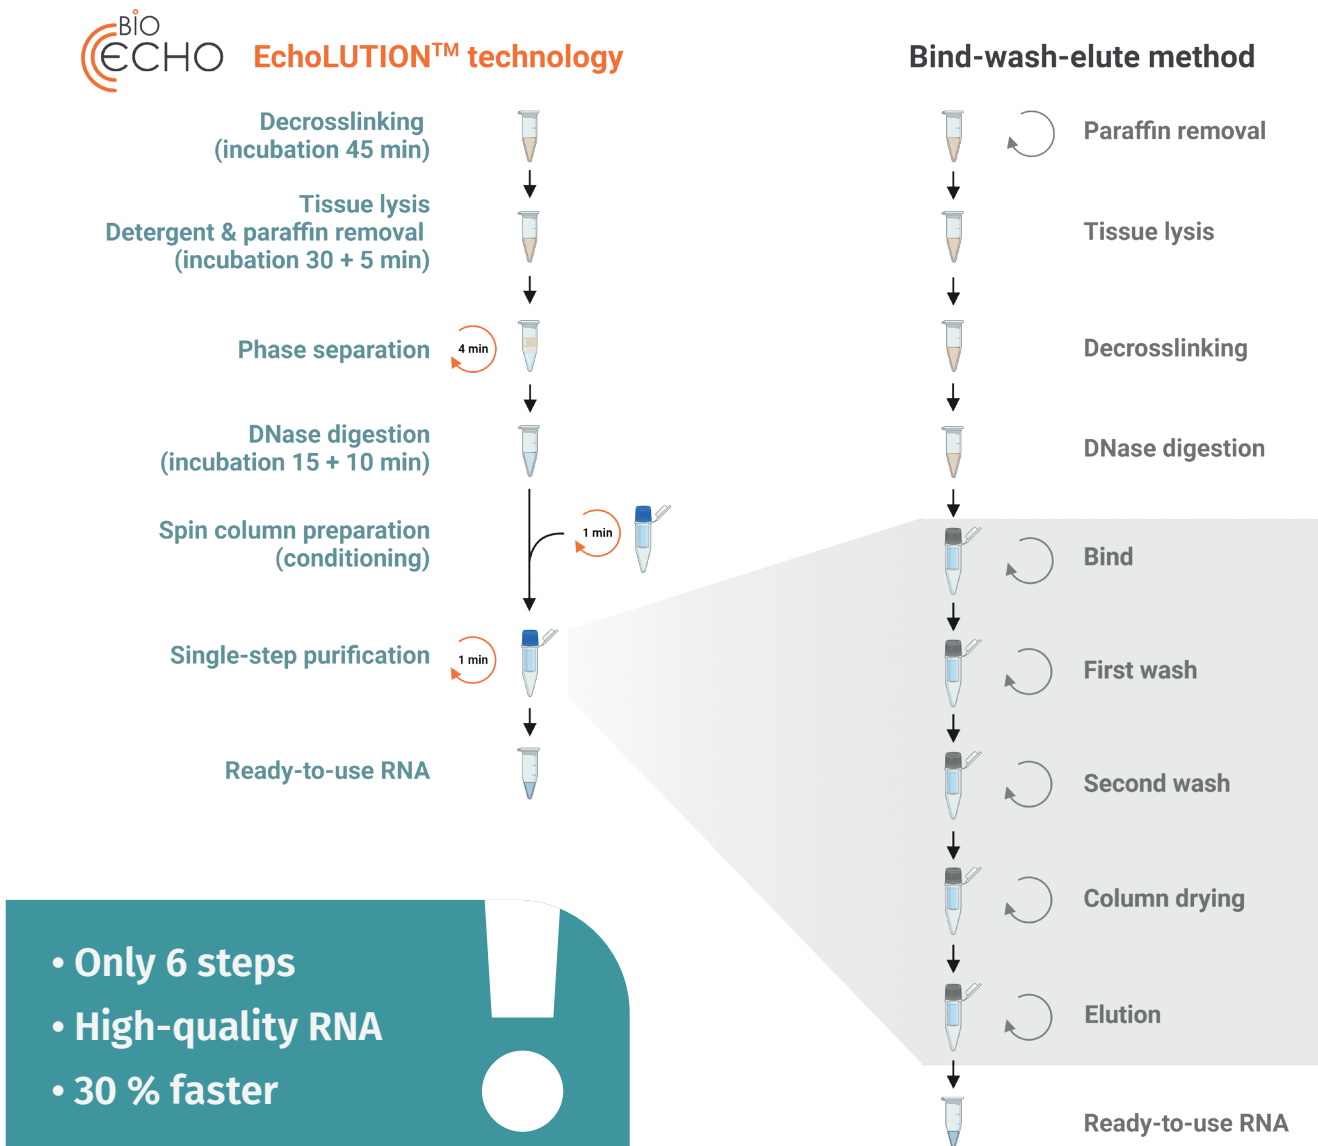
BIO ECHO EchoLUTION$^{TM}$ technology

Decrosslinking (incubation 45 min)

Tissue lysis Detergent & paraffin removal (incubation 30 + 5 min)

Phase separation 4 min

DNase digestion (incubation 15 + 10 min)

Spin column preparation (conditioning) 1 min

Single-step purification 1 min

Ready-to-use RNA

• Only 6 steps
• High-quality RNA
• 30 % faster

Bind-wash-elute method

Paraffin removal

Tissue lysis

Decrosslinking

DNase digestion

Bind

First wash

Second wash

Column drying

Elution

Ready-to-use RNA